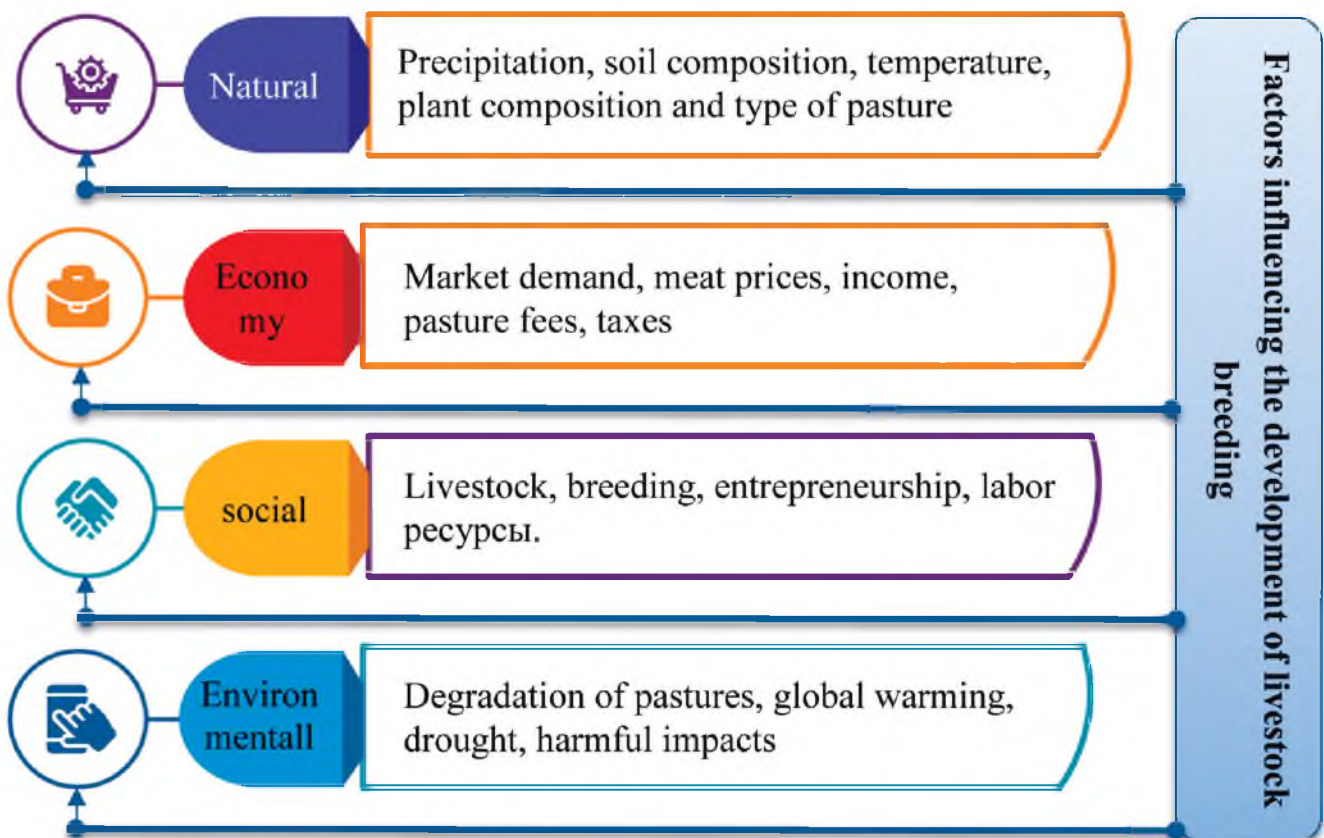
Factors influencing the development of livestock breeding

Natural

Precipitation, soil composition, temperature, plant composition and type of pasture

Econo my

Market demand, meat prices, income, pasture fees, taxes

social

Livestock, breeding, entrepreneurship, labor ресурсы.

Environ mentall

Degradation of pastures, global warming, drought, harmful impacts